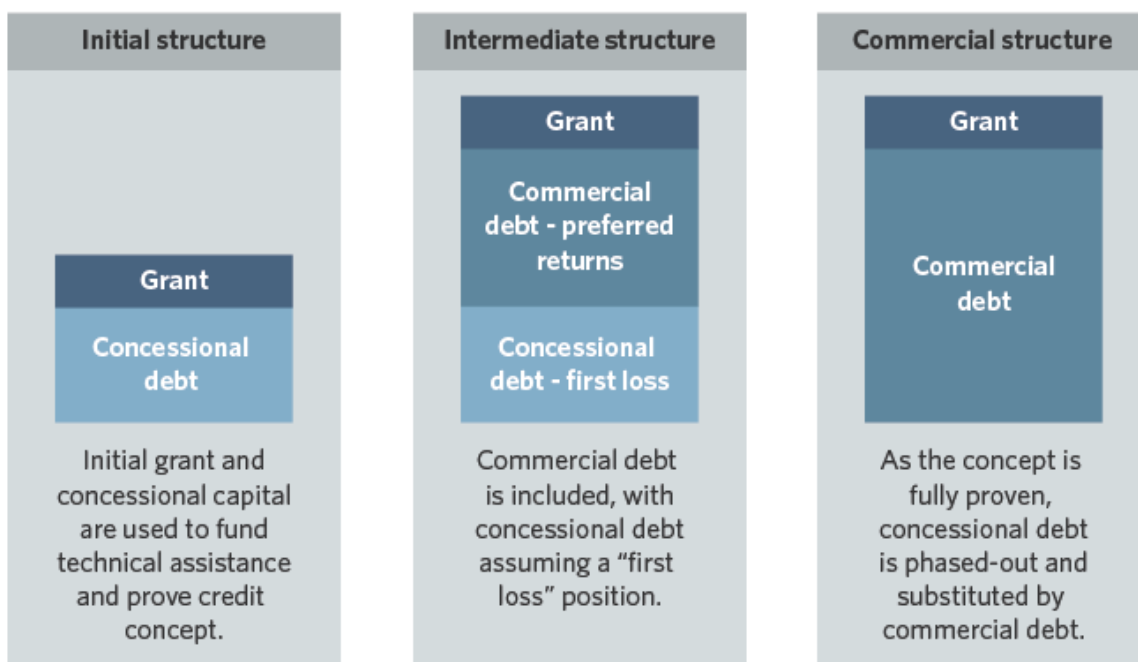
Initial structure

Grant

Concessional debt

Initial grant and concessional capital are used to fund technical assistance and prove credit concept.

Intermediate structure

Grant

Commercial debt - preferred returns

Concessional debt - first loss

Commercial debt is included, with concessional debt assuming a “first loss” position.

Commercial structure

Grant

Commercial debt

As the concept is fully proven, concessional debt is phased-out and substituted by commercial debt.